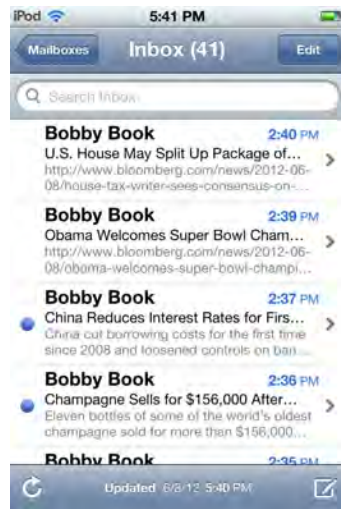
iPod 5:41 PM

Mailboxes Inbox (41) Edit

Search Inbox

Bobby Book 2:40 PM
U.S. House May Split Up Package of...
http://www.bloomberg.com/news/2012-06-08/house-tax-writer-sees-consensus-on-...

Bobby Book 2:39 PM
Obama Welcomes Super Bowl Cham...
http://www.bloomberg.com/news/2012-06-08/obama-welcomes-super-bowl-champi...

Bobby Book 2:37 PM
China Reduces Interest Rates for Firs...
China cut borrowing costs for the first time since 2008 and loosened controls on ban...

Bobby Book 2:36 PM
Champagne Sells for $156,000 After...
Eleven bottles of some of the world's oldest champagne sold for more than $156,000...

Bobby Book 2:35 PM

Updated 6/8/12 5:40 PM